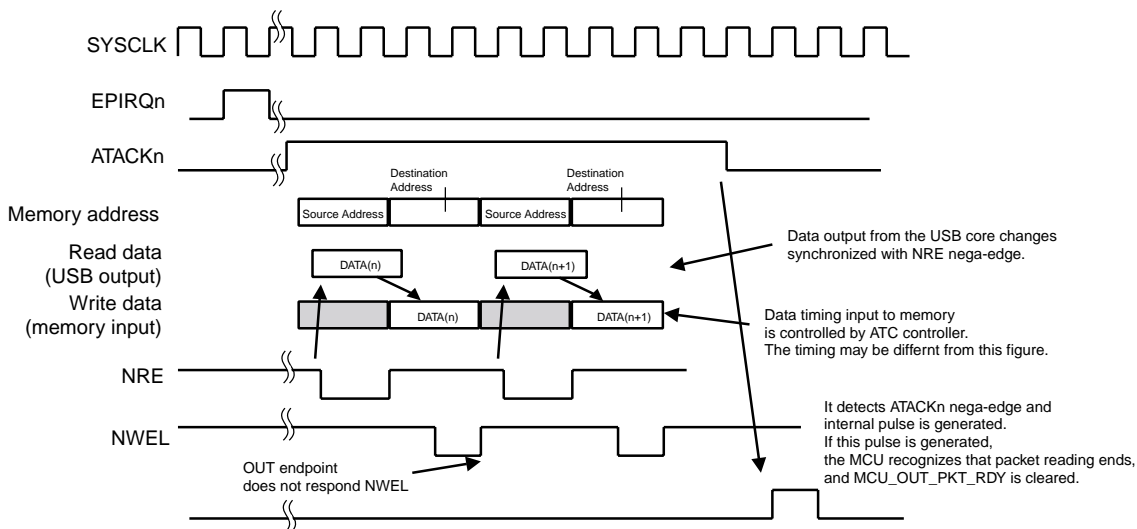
SYSCLK

EPIRQn

ATACKn

Destination Address

Destination Address

Memory address

Source Address

Source Address

Read data (USB output)

DATA(n)

DATA(n+1)

Data output from the USB core changes synchronized with NRE nega-edge.

Write data (memory input)

DATA(n)

DATA(n+1)

Data timing input to memory is controlled by ATC controller. The timing may be differnt from this figure.

NRE

NWEL

It detects ATACKn nega-edge and internal pulse is generated. If this pulse is generated, the MCU recognizes that packet reading ends, and MCU_OUT_PKT_RDY is cleared.

OUT endpoint does not respond NWEL